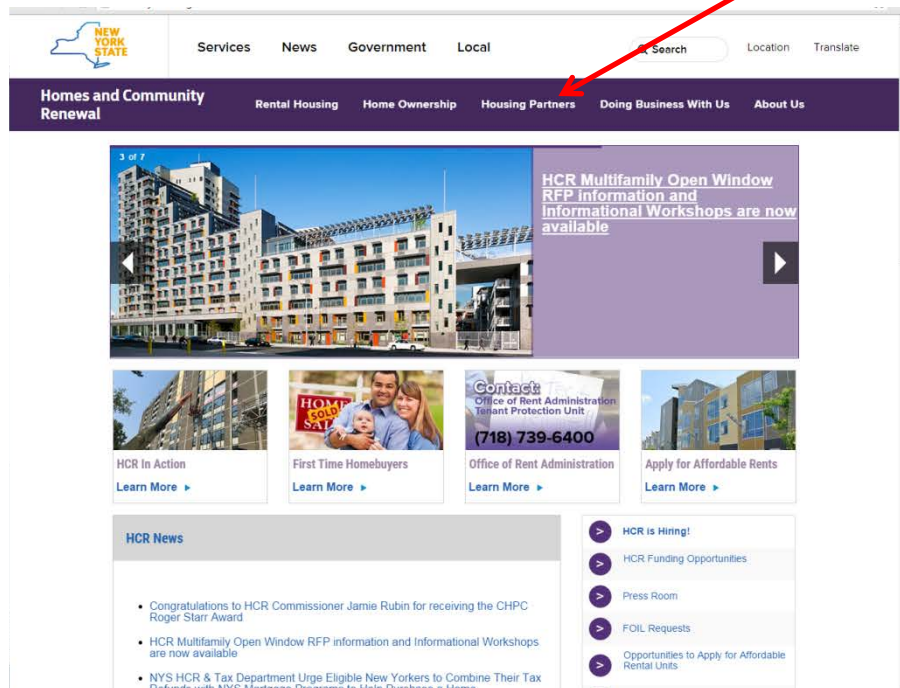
NEW YORK STATE

Services News Government Local

Search

Location Translate

Homes and Community Renewal

Rental Housing Home Ownership Housing Partners Doing Business With Us About Us

3 of 7

HCR Multifamily Open Window RFP information and Informational Workshops are now available

HOME SOLD SALE

Contact: Office of Rent Administration Tenant Protection Unit (718) 739-6400

HCR In Action
Learn More ▸

First Time Homebuyers
Learn More ▸

Office of Rent Administration
Learn More ▸

Apply for Affordable Rents
Learn More ▸

HCR News

• Congratulations to HCR Commissioner Jamie Rubin for receiving the CHPC Roger Starr Award

• HCR Multifamily Open Window RFP information and Informational Workshops are now available

• NYS HCR & Tax Department Urge Eligible New Yorkers to Combine Their Tax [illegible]

HCR is Hiring!

HCR Funding Opportunities

Press Room

FOIL Requests

Opportunities to Apply for Affordable Rental Units